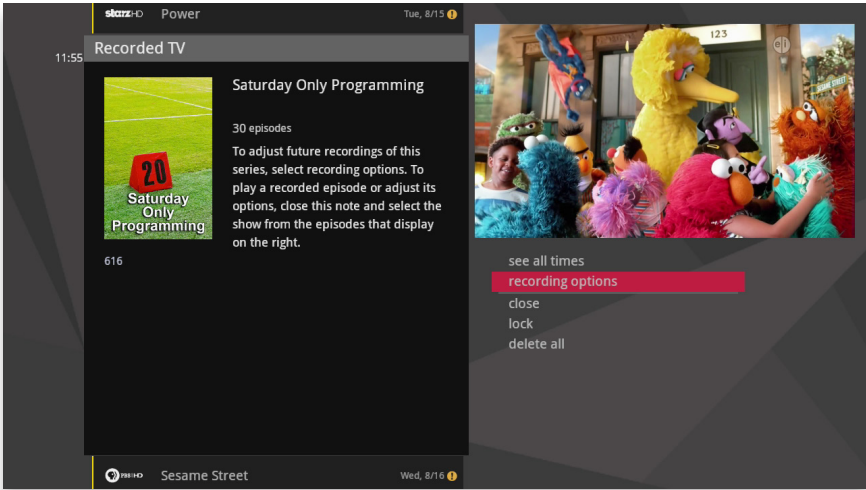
starzHD Power Tue, 8/15

11:55

Recorded TV

20
Saturday Only Programming

Saturday Only Programming

30 episodes

To adjust future recordings of this series, select recording options. To play a recorded episode or adjust its options, close this note and select the show from the episodes that display on the right.

616

123

see all times
recording options
close
lock
delete all

PBS HD Sesame Street Wed, 8/16